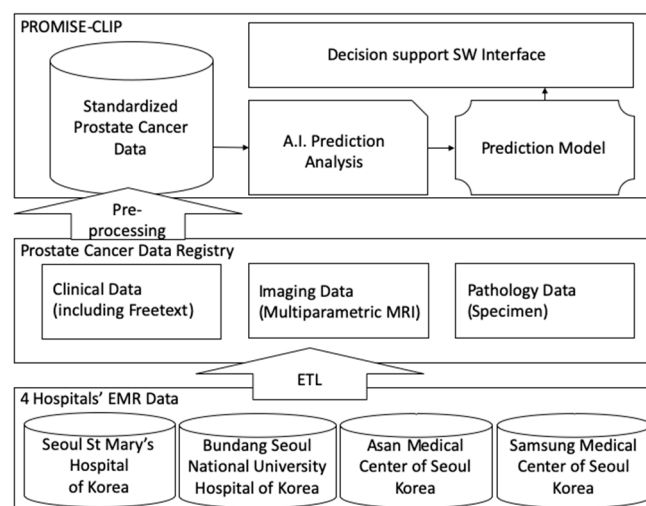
PROMISE-CLIP

Decision support SW Interface

Standardized Prostate Cancer Data

A.I. Prediction Analysis

Prediction Model

Pre-processing

Prostate Cancer Data Registry

Clinical Data (including Freetext)

Imaging Data (Multiparametric MRI)

Pathology Data (Specimen)

ETL

4 Hospitals' EMR Data

Seoul St Mary's Hospital of Korea

Bundang Seoul National University Hospital of Korea

Asan Medical Center of Seoul Korea

Samsung Medical Center of Seoul Korea